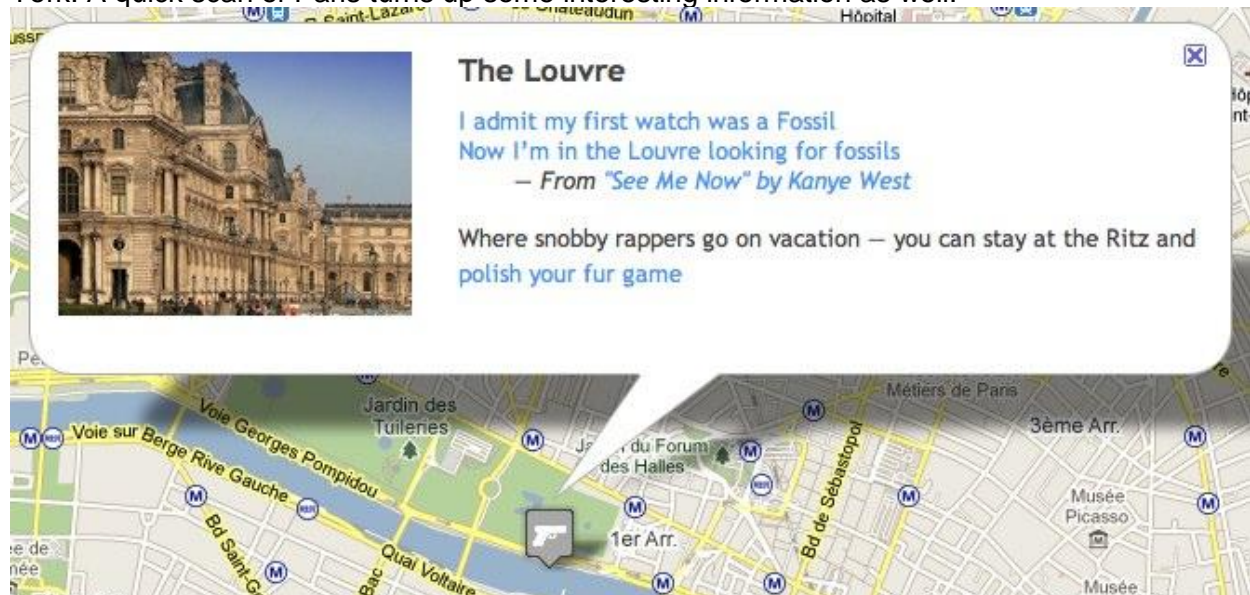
York. A quick scan of Paris turns up some interesting information as well.

Saint-Lazare
Châteaudun
Hôpital

The Louvre

I admit my first watch was a Fossil
Now I'm in the Louvre looking for fossils
— From "See Me Now" by Kanye West

Where snobby rappers go on vacation — you can stay at the Ritz and polish your fur game

Métiers de Paris
Jardin des Tuileries
Voie Georges Pompidou
Voie sur Berge Rive Gauche
Jardin du Forum des Halles
Bd de Sébastopol
3ème Arr.
Musée Picasso
1er Arr.
Bd Saint-G
Quai Voltaire
Bac
Musée
Pe
ée de
née
ussr